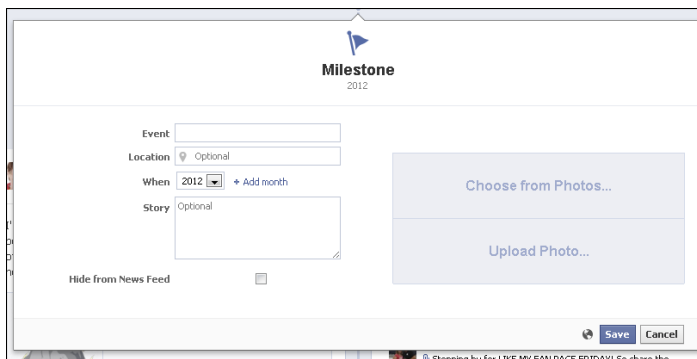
Milestone
2012

Event

Location Optional

When 2012 + Add month

Story Optional

Hide from News Feed

Choose from Photos...

Upload Photo...

Save Cancel

Stopping by for LIKE MY FAN PAGE FRIDAY! So share the